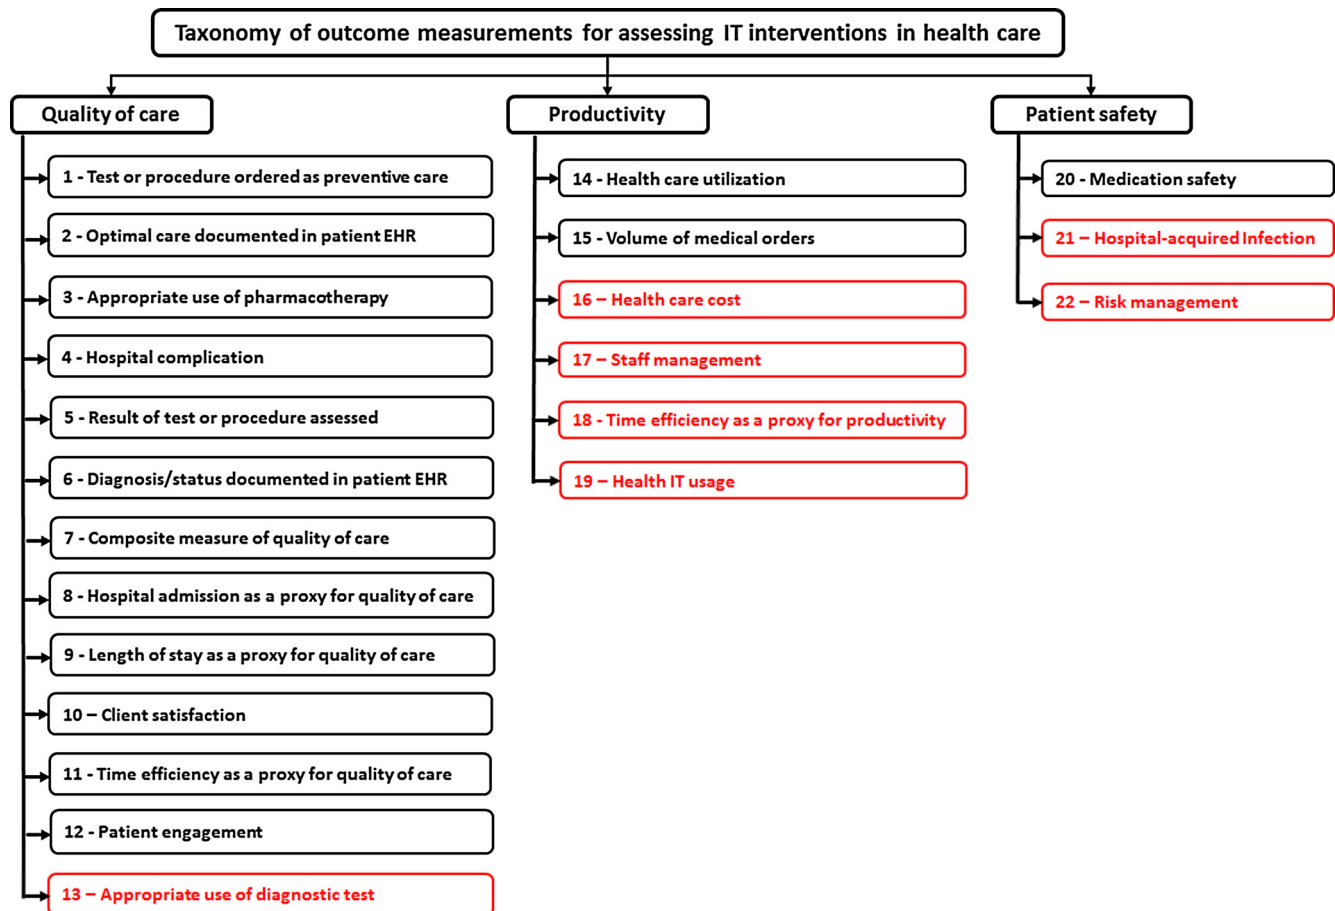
Taxonomy of outcome measurements for assessing IT interventions in health care

Quality of care

1 - Test or procedure ordered as preventive care

2 - Optimal care documented in patient EHR

3 - Appropriate use of pharmacotherapy

4 - Hospital complication

5 - Result of test or procedure assessed

6 - Diagnosis/status documented in patient EHR

7 - Composite measure of quality of care

8 - Hospital admission as a proxy for quality of care

9 - Length of stay as a proxy for quality of care

10 – Client satisfaction

11 - Time efficiency as a proxy for quality of care

12 - Patient engagement

13 – Appropriate use of diagnostic test

Productivity

14 - Health care utilization

15 - Volume of medical orders

16 – Health care cost

17 – Staff management

18 - Time efficiency as a proxy for productivity

19 – Health IT usage

Patient safety

20 - Medication safety

21 – Hospital-acquired Infection

22 – Risk management